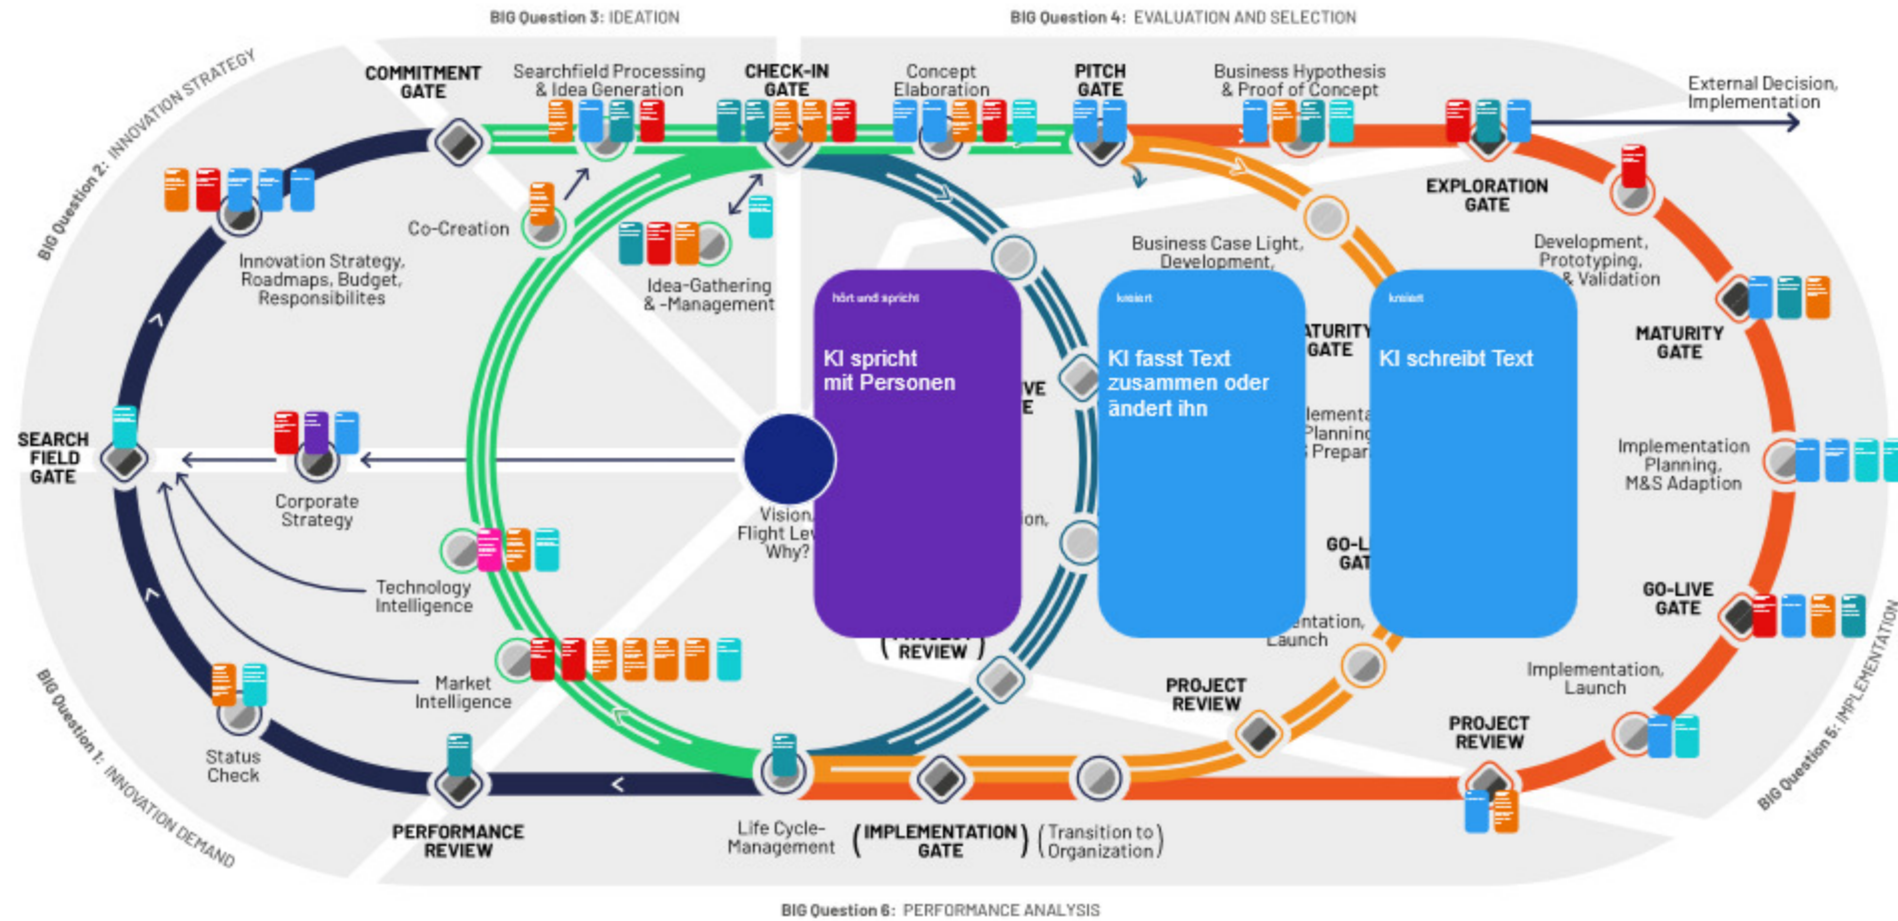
BIG Question 3: IDEATION

BIG Question 4: EVALUATION AND SELECTION

BIG Question 2: INNOVATION STRATEGY

COMMITMENT GATE

Searchfield Processing & Idea Generation

CHECK-IN GATE

Concept Elaboration

PITCH GATE

Business Hypothesis & Proof of Concept

External Decision, Implementation

EXPLORATION GATE

Co-Creation

Idea-Gathering & -Management

Innovation Strategy, Roadmaps, Budget, Responsibilites

Business Case Light, Development,

Development, Prototyping, & Validation

hört und spricht

KI spricht mit Personen

kreiert

KI fasst Text zusammen oder ändert ihn

kreiert

KI schreibt Text

ATURITY GATE

MATURITY GATE

VE E

lementa Planning Prepar

SEARCH FIELD GATE

Corporate Strategy

Vision, Flight Le Why?

ion,

Implementation Planning, M&S Adaption

GO-L GAT

GO-LIVE GATE

Technology Intelligence

entation, Launch

Implementation, Launch

Market Intelligence

REVIEW

PROJECT REVIEW

PROJECT REVIEW

Status Check

BIG Question 1: INNOVATION DEMAND

BIG Question 5: IMPLEMENTATION

PERFORMANCE REVIEW

Life Cycle-Management

IMPLEMENTATION GATE

Transition to Organization

BIG Question 6: PERFORMANCE ANALYSIS